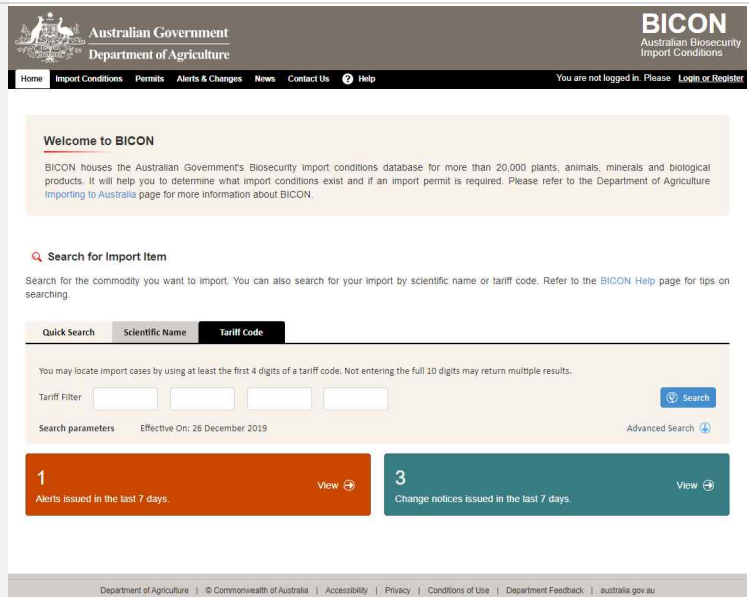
Australian Government
Department of Agriculture

BICON
Australian Biosecurity Import Conditions

Home Import Conditions Permits Alerts & Changes News Contact Us Help

You are not logged in. Please Login or Register

Welcome to BICON

BICON houses the Australian Government's Biosecurity import conditions database for more than 20,000 plants, animals, minerals and biological products. It will help you to determine what import conditions exist and if an import permit is required. Please refer to the Department of Agriculture Importing to Australia page for more information about BICON.

Search for Import Item

Search for the commodity you want to import. You can also search for your import by scientific name or tariff code. Refer to the BICON Help page for tips on searching.

Quick Search Scientific Name Tariff Code

You may locate import cases by using at least the first 4 digits of a tariff code. Not entering the full 10 digits may return multiple results.

Tariff Filter

Search

Search parameters Effective On: 26 December 2019

Advanced Search

1
Alerts issued in the last 7 days.
View

3
Change notices issued in the last 7 days.
View

Department of Agriculture | © Commonwealth of Australia | Accessibility | Privacy | Conditions of Use | Department Feedback | australia.gov.au